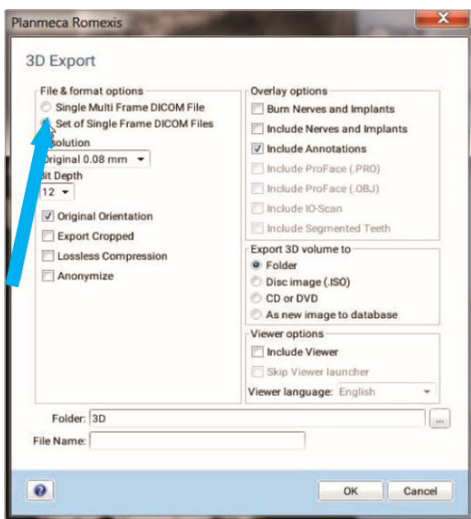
Planmeca Romexis

3D Export

File & format options
Single Multi Frame DICOM File
Set of Single Frame DICOM Files
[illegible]solution
Original 0.08 mm
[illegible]it Depth
12
Original Orientation
Export Cropped
Lossless Compression
Anonymize

Overlay options
Burn Nerves and Implants
Include Nerves and Implants
Include Annotations
Include ProFace (.PRO)
Include ProFace (.OBJ)
Include IO-Scan
Include Segmented Teeth

Export 3D volume to
Folder
Disc image (.ISO)
CD or DVD
As new image to database

Viewer options
Include Viewer
Skip Viewer launcher
Viewer language: English

Folder: 3D
File Name:

OK
Cancel